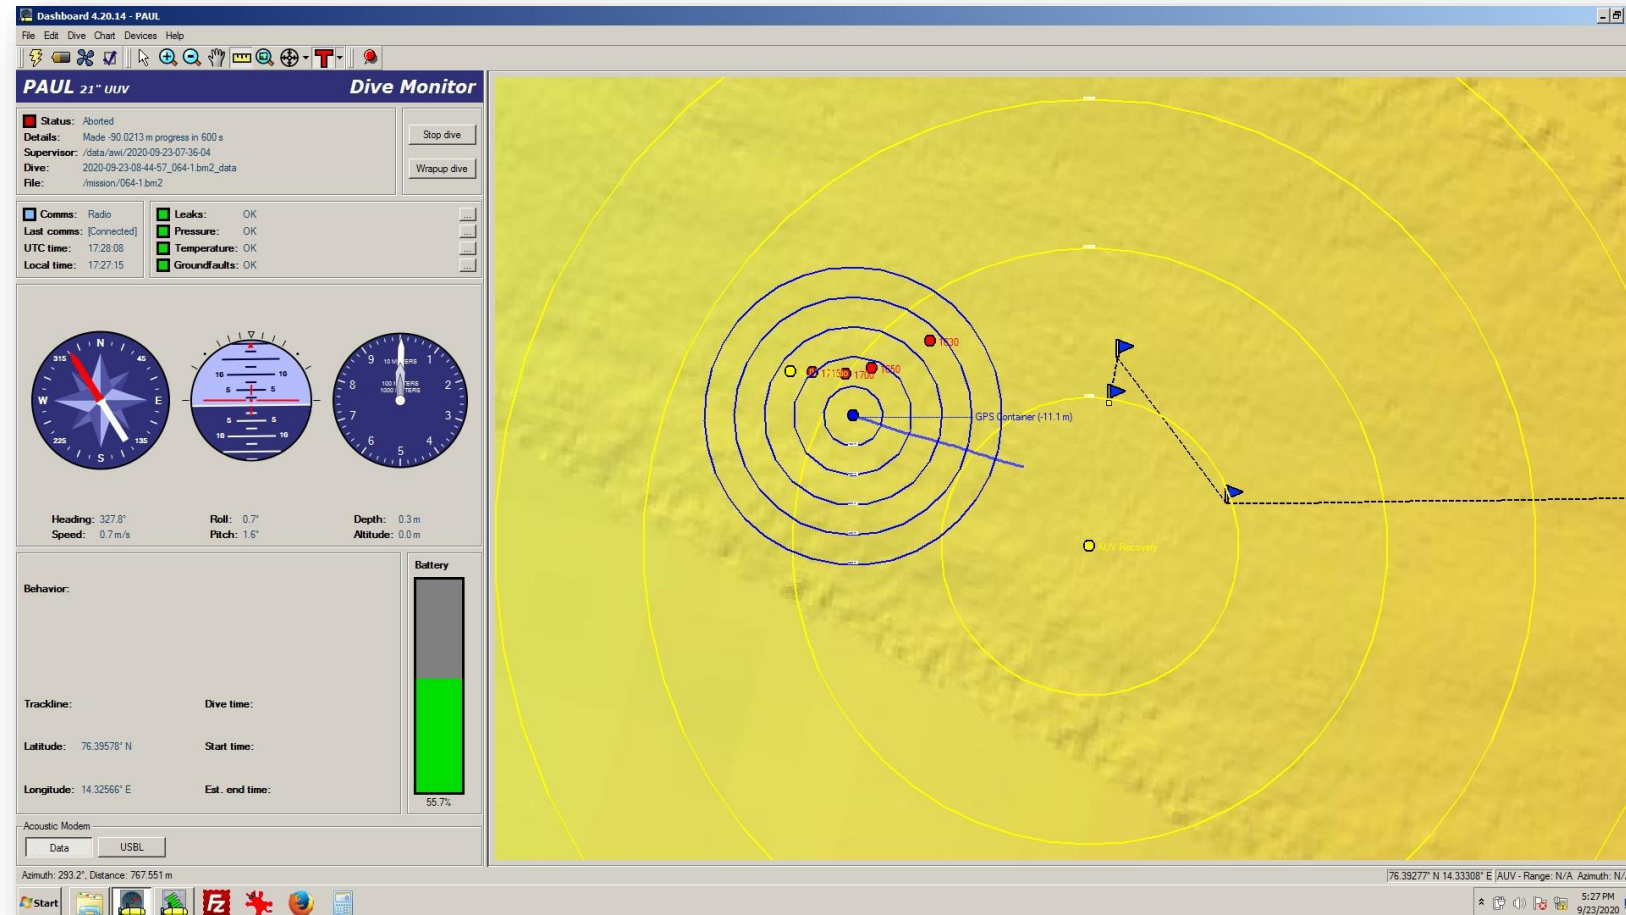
Dashboard 4.20.14 - PAUL

File Edit Dive Chart Devices Help

PAUL 21" UUV Dive Monitor

Status: Aborted
Details: Made -90.0213 m progress in 600 s
Supervisor: /data/awi/2020-09-23-07-36-04
Dive: 2020-09-23-08-44-57_064-1.bm2_data
File: /mission/064-1.bm2

Stop dive
Wrapup dive

Comms: Radio
Last comms: [Connected]
UTC time: 17:28:08
Local time: 17:27:15

Leaks: OK
Pressure: OK
Temperature: OK
Groundfaults: OK

N
315
45
W
E
225
135
S

10
5
5
10
10
5
5
10

10 METERS
100 METERS
1000 METERS
9
1
8
2
7
3
6
4
5

Heading: 327.8°
Speed: 0.7 m/s

Roll: 0.7°
Pitch: 1.6°

Depth: 0.3 m
Altitude: 0.0 m

Behavior:

Battery

Trackline:
Dive time:

Latitude: 76.39578° N
Start time:

Longitude: 14.32566° E
Est. end time:

55.7%

Acoustic Modem
Data
USBL

1630
1715
1700
1650
GPS Container (-11.1 m)
AUV Recovery

Azimuth: 293.2°, Distance: 767.551 m

76.39277° N 14.33308° E | AUV - Range: N/A Azimuth: N/A

Start

5:27 PM
9/23/2020